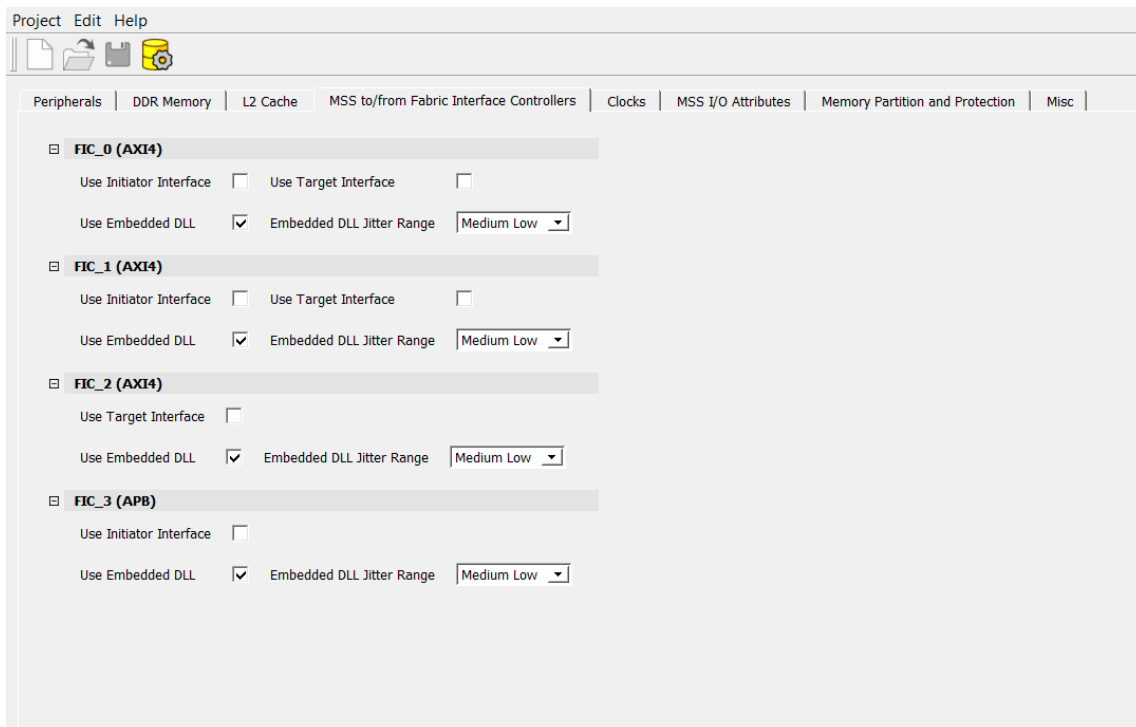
Project Edit Help

Peripherals | DDR Memory | L2 Cache | MSS to/from Fabric Interface Controllers | Clocks | MSS I/O Attributes | Memory Partition and Protection | Misc

⊟ FIC_0 (AXI4)

Use Initiator Interface Use Target Interface

Use Embedded DLL Embedded DLL Jitter Range Medium Low

⊟ FIC_1 (AXI4)

Use Initiator Interface Use Target Interface

Use Embedded DLL Embedded DLL Jitter Range Medium Low

⊟ FIC_2 (AXI4)

Use Target Interface

Use Embedded DLL Embedded DLL Jitter Range Medium Low

⊟ FIC_3 (APB)

Use Initiator Interface

Use Embedded DLL Embedded DLL Jitter Range Medium Low